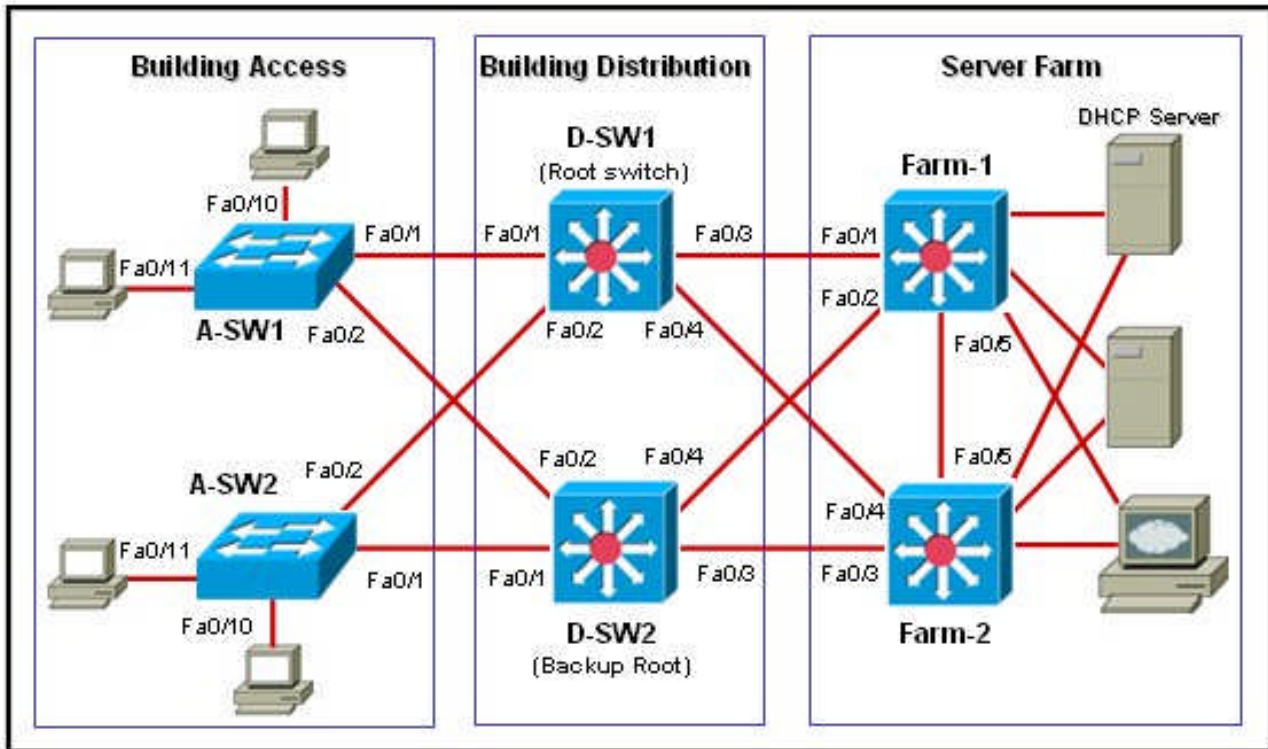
Building Access

Fa0/10
Fa0/11
Fa0/1
A-SW1
Fa0/2

A-SW2
Fa0/2
Fa0/11
Fa0/1
Fa0/10

Building Distribution

D-SW1
(Root switch)
Fa0/1
Fa0/3
Fa0/2
Fa0/4

Fa0/2
Fa0/4
Fa0/1
Fa0/3
D-SW2
(Backup Root)

Server Farm

DHCP Server
Farm-1
Fa0/1
Fa0/2
Fa0/5

Fa0/5
Fa0/4
Fa0/3
Farm-2